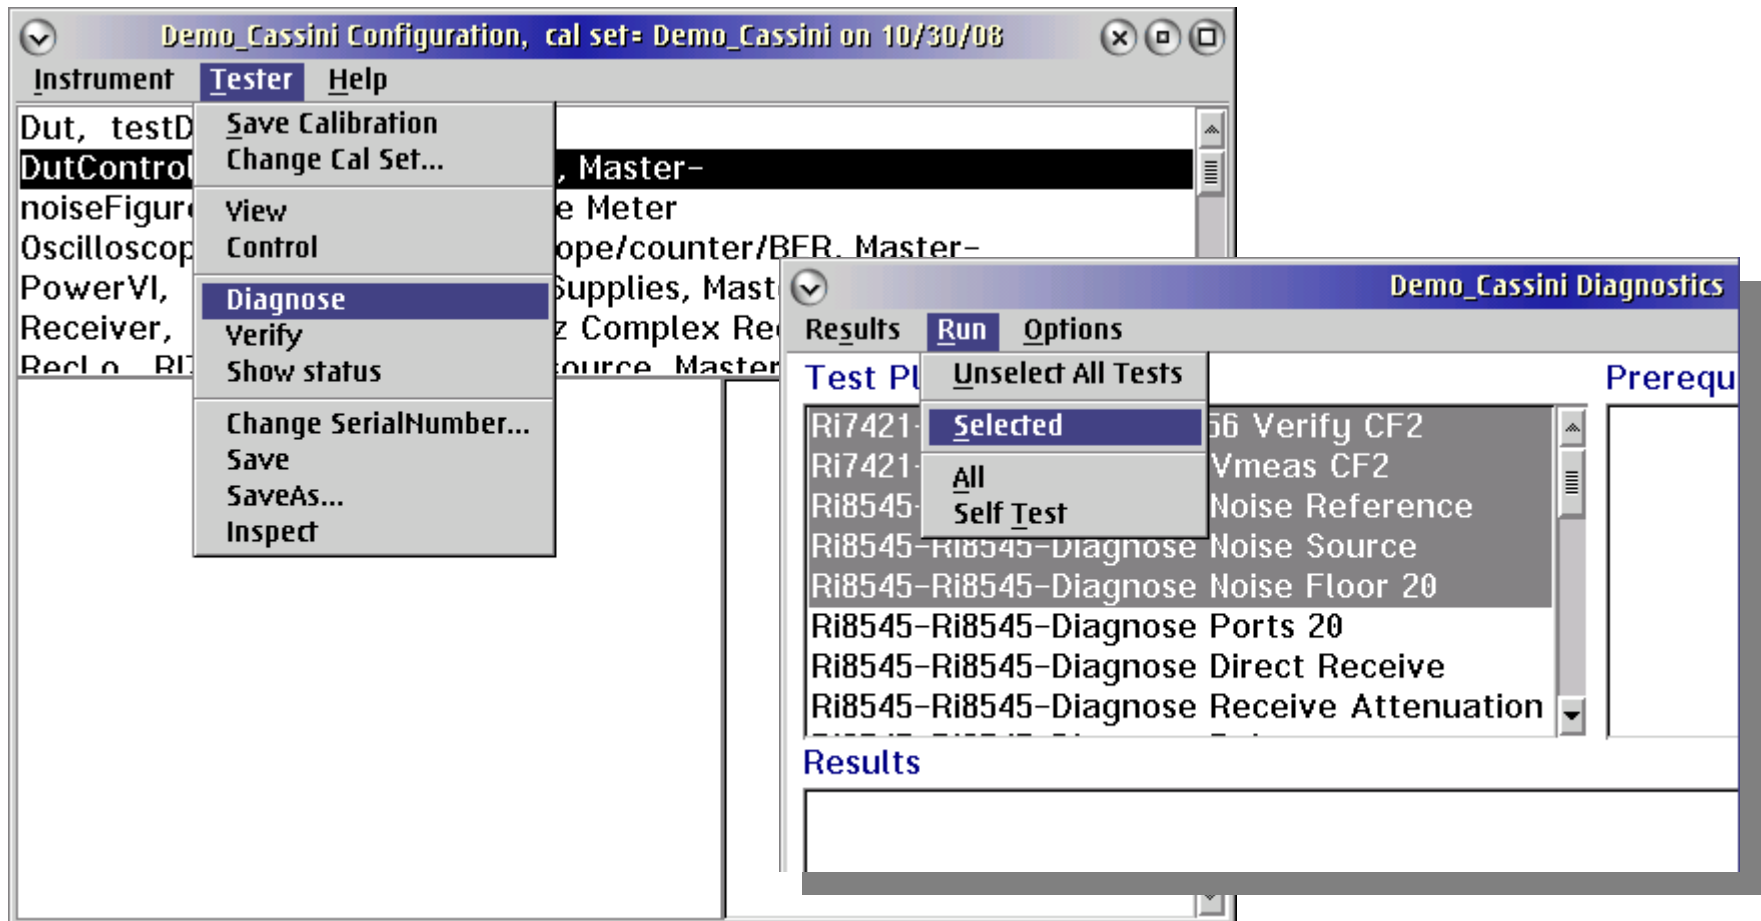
Demo_Cassini Configuration, cal set= Demo_Cassini on 10/30/08

Instrument Tester Help

Dut, testD
DutControl , Master-
noiseFigur e Meter
Oscilloscop ope/counter/BER, Master-
PowerVI, Supplies, Mast
Receiver, z Complex Re
RecLo, RI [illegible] ource, Master

Save Calibration
Change Cal Set...
View
Control
Diagnose
Verify
Show status
Change SerialNumber...
Save
SaveAs...
Inspect

Demo_Cassini Diagnostics

Results Run Options

Test Pl
Prerequ

Unselect All Tests
Selected
All
Self Test

Ri7421- 56 Verify CF2
Ri7421- Vmeas CF2
Ri8545- Noise Reference
Ri8545-Ri8545-Diagnose Noise Source
Ri8545-Ri8545-Diagnose Noise Floor 20
Ri8545-Ri8545-Diagnose Ports 20
Ri8545-Ri8545-Diagnose Direct Receive
Ri8545-Ri8545-Diagnose Receive Attenuation

Results